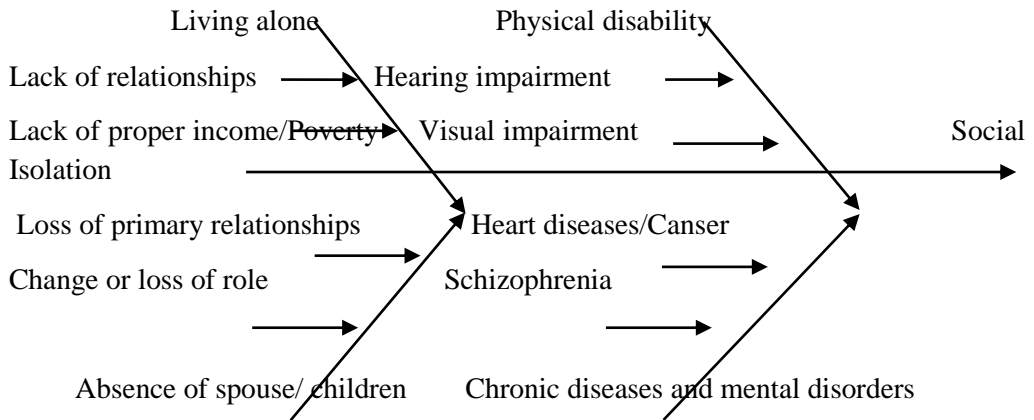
Living alone

Physical disability

Lack of relationships

Hearing impairment

Lack of proper income/Poverty

Visual impairment

Social Isolation

Loss of primary relationships

Heart diseases/Canser

Change or loss of role

Schizophrenia

Absence of spouse/ children

Chronic diseases and mental disorders